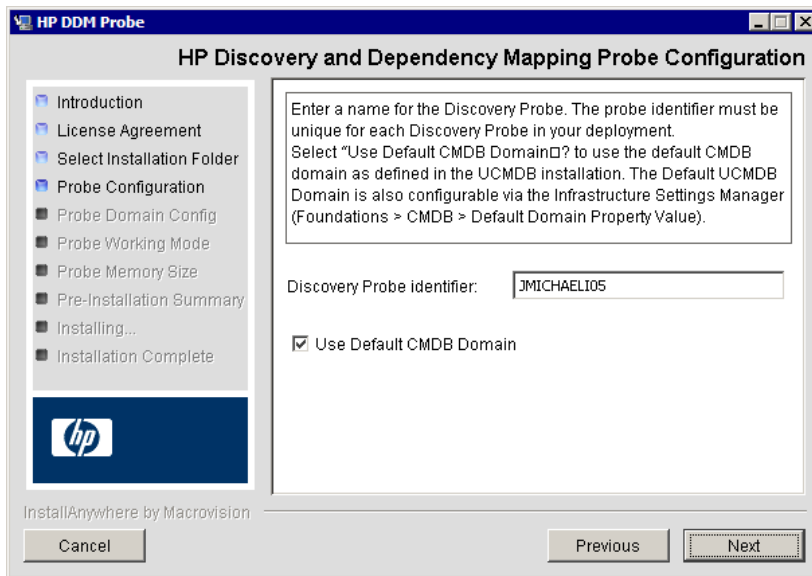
HP DDM Probe

HP Discovery and Dependency Mapping Probe Configuration

Introduction
License Agreement
Select Installation Folder
Probe Configuration
Probe Domain Config
Probe Working Mode
Probe Memory Size
Pre-Installation Summary
Installing...
Installation Complete

hp

Enter a name for the Discovery Probe. The probe identifier must be unique for each Discovery Probe in your deployment.
Select "Use Default CMDB Domain□? to use the default CMDB domain as defined in the UCMDB installation. The Default UCMDB Domain is also configurable via the Infrastructure Settings Manager (Foundations > CMDB > Default Domain Property Value).

Discovery Probe identifier: JMICHAELI05

Use Default CMDB Domain

InstallAnywhere by Macrovision

Cancel

Previous

Next